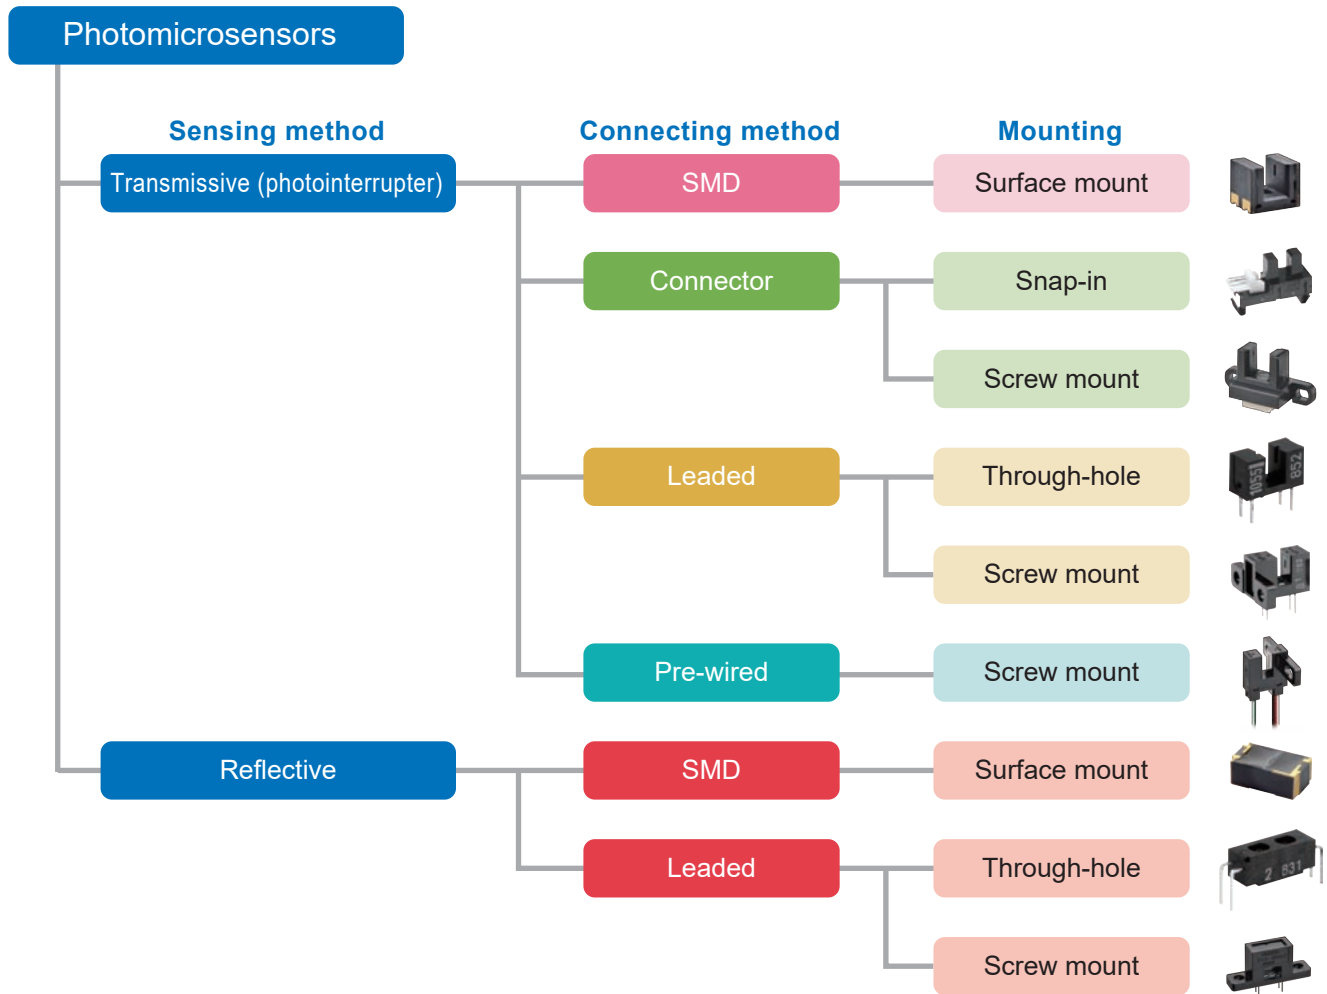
Photomicrosensors

Sensing method

Connecting method

Mounting

Transmissive (photointerrupter)

SMD

Surface mount

Connector

Snap-in

Screw mount

Leaded

Through-hole

Screw mount

Pre-wired

Screw mount

Reflective

SMD

Surface mount

Leaded

Through-hole

Screw mount